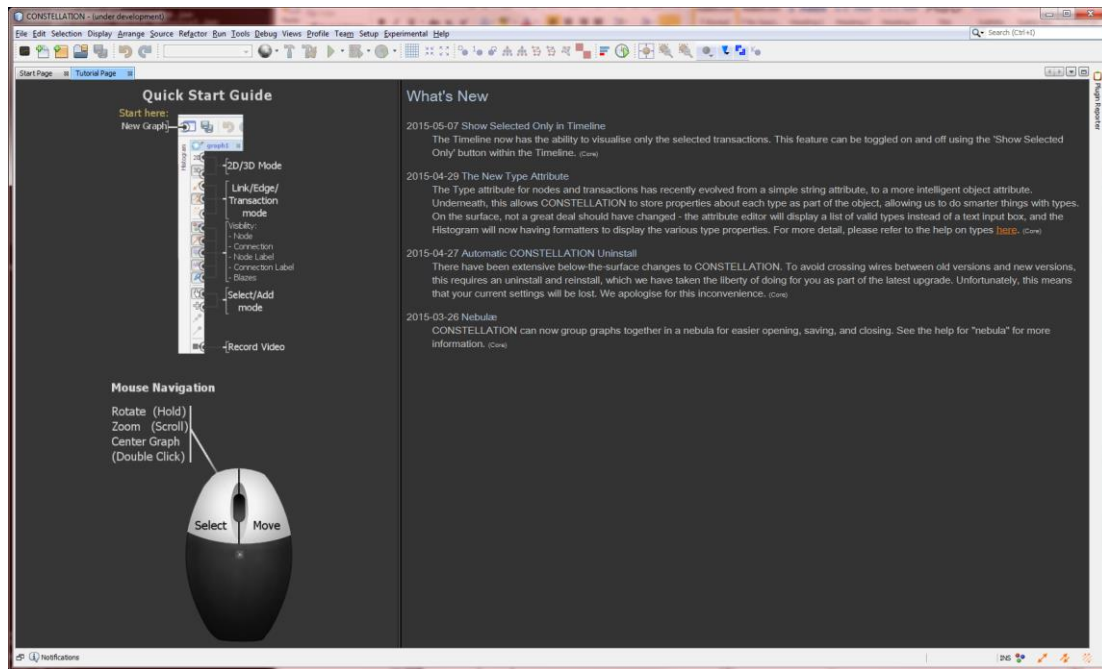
CONSTELLATION - (under development)

File Edit Selection Display Arrange Source Refactor Run Tools Debug Views Profile Team Setup Experimental Help

Search (Ctrl+I)

Start Page Tutorial Page

Quick Start Guide

Start here:
New Graph

graph1

2D/3D Mode

Link/Edge/ Transaction mode

Visibility:
- Node
- Connection
- Node Label
- Connection Label
- Blazes

Select/Add mode

Record Video

Mouse Navigation

Rotate (Hold)
Zoom (Scroll)
Center Graph
(Double Click)

Select Move

What's New

2015-05-07 Show Selected Only in Timeline
The Timeline now has the ability to visualise only the selected transactions. This feature can be toggled on and off using the 'Show Selected Only' button within the Timeline. (Core)

2015-04-29 The New Type Attribute
The Type attribute for nodes and transactions has recently evolved from a simple string attribute, to a more intelligent object attribute. Underneath, this allows CONSTELLATION to store properties about each type as part of the object, allowing us to do smarter things with types. On the surface, not a great deal should have changed - the attribute editor will display a list of valid types instead of a text input box, and the Histogram will now having formatters to display the various type properties. For more detail, please refer to the help on types here. (Core)

2015-04-27 Automatic CONSTELLATION Uninstall
There have been extensive below-the-surface changes to CONSTELLATION. To avoid crossing wires between old versions and new versions, this requires an uninstall and reinstall, which we have taken the liberty of doing for you as part of the latest upgrade. Unfortunately, this means that your current settings will be lost. We apologise for this inconvenience. (Core)

2015-03-26 Nebulæ
CONSTELLATION can now group graphs together in a nebula for easier opening, saving, and closing. See the help for "nebula" for more information. (Core)

Plugin Reporter

Notifications

INS